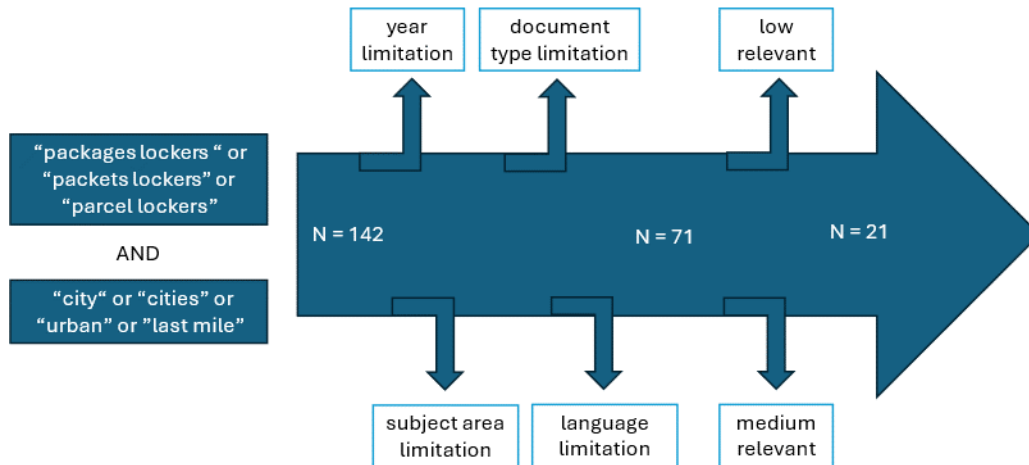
“packages lockers “ or “packets lockers” or “parcel lockers”

AND

“city“ or “cities” or “urban” or ”last mile”

year limitation

document type limitation

low relevant

N = 142

N = 71

N = 21

subject area limitation

language limitation

medium relevant